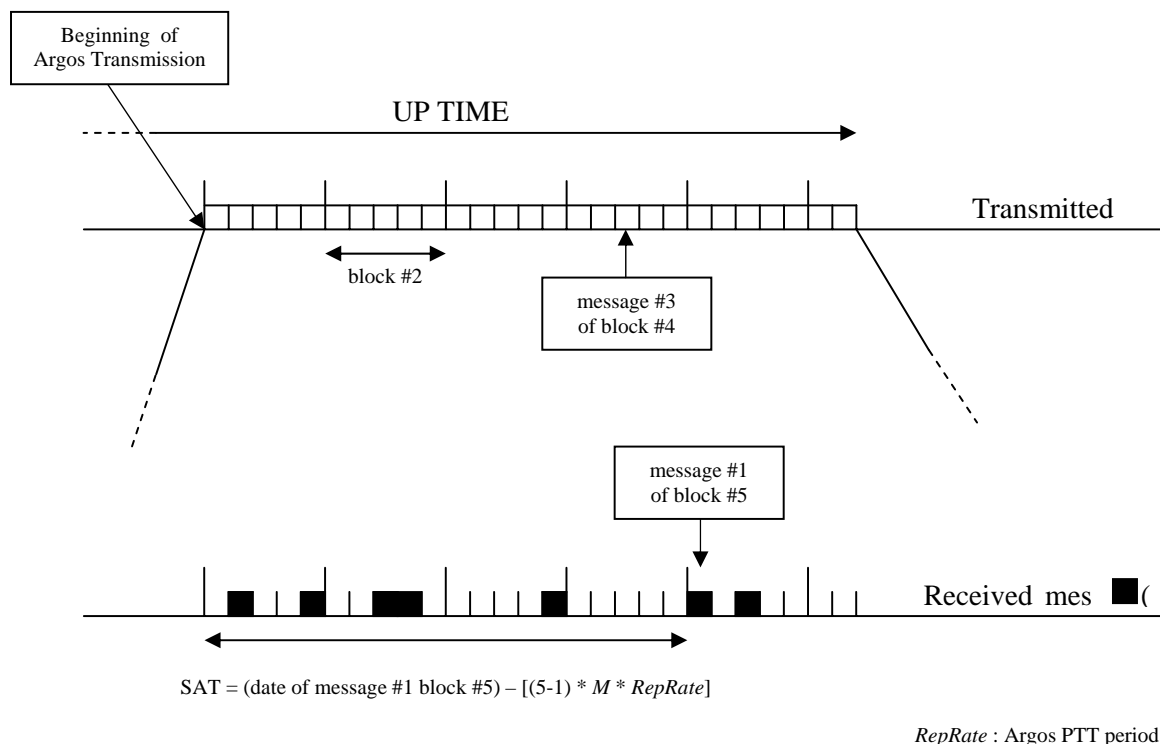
Beginning of Argos Transmission

UP TIME

Transmitted

block #2

message #3 of block #4

message #1 of block #5

Received mes ■(

SAT = (date of message #1 block #5) – [(5-1) * *M* * *RepRate*]

*RepRate* : Argos PTT period